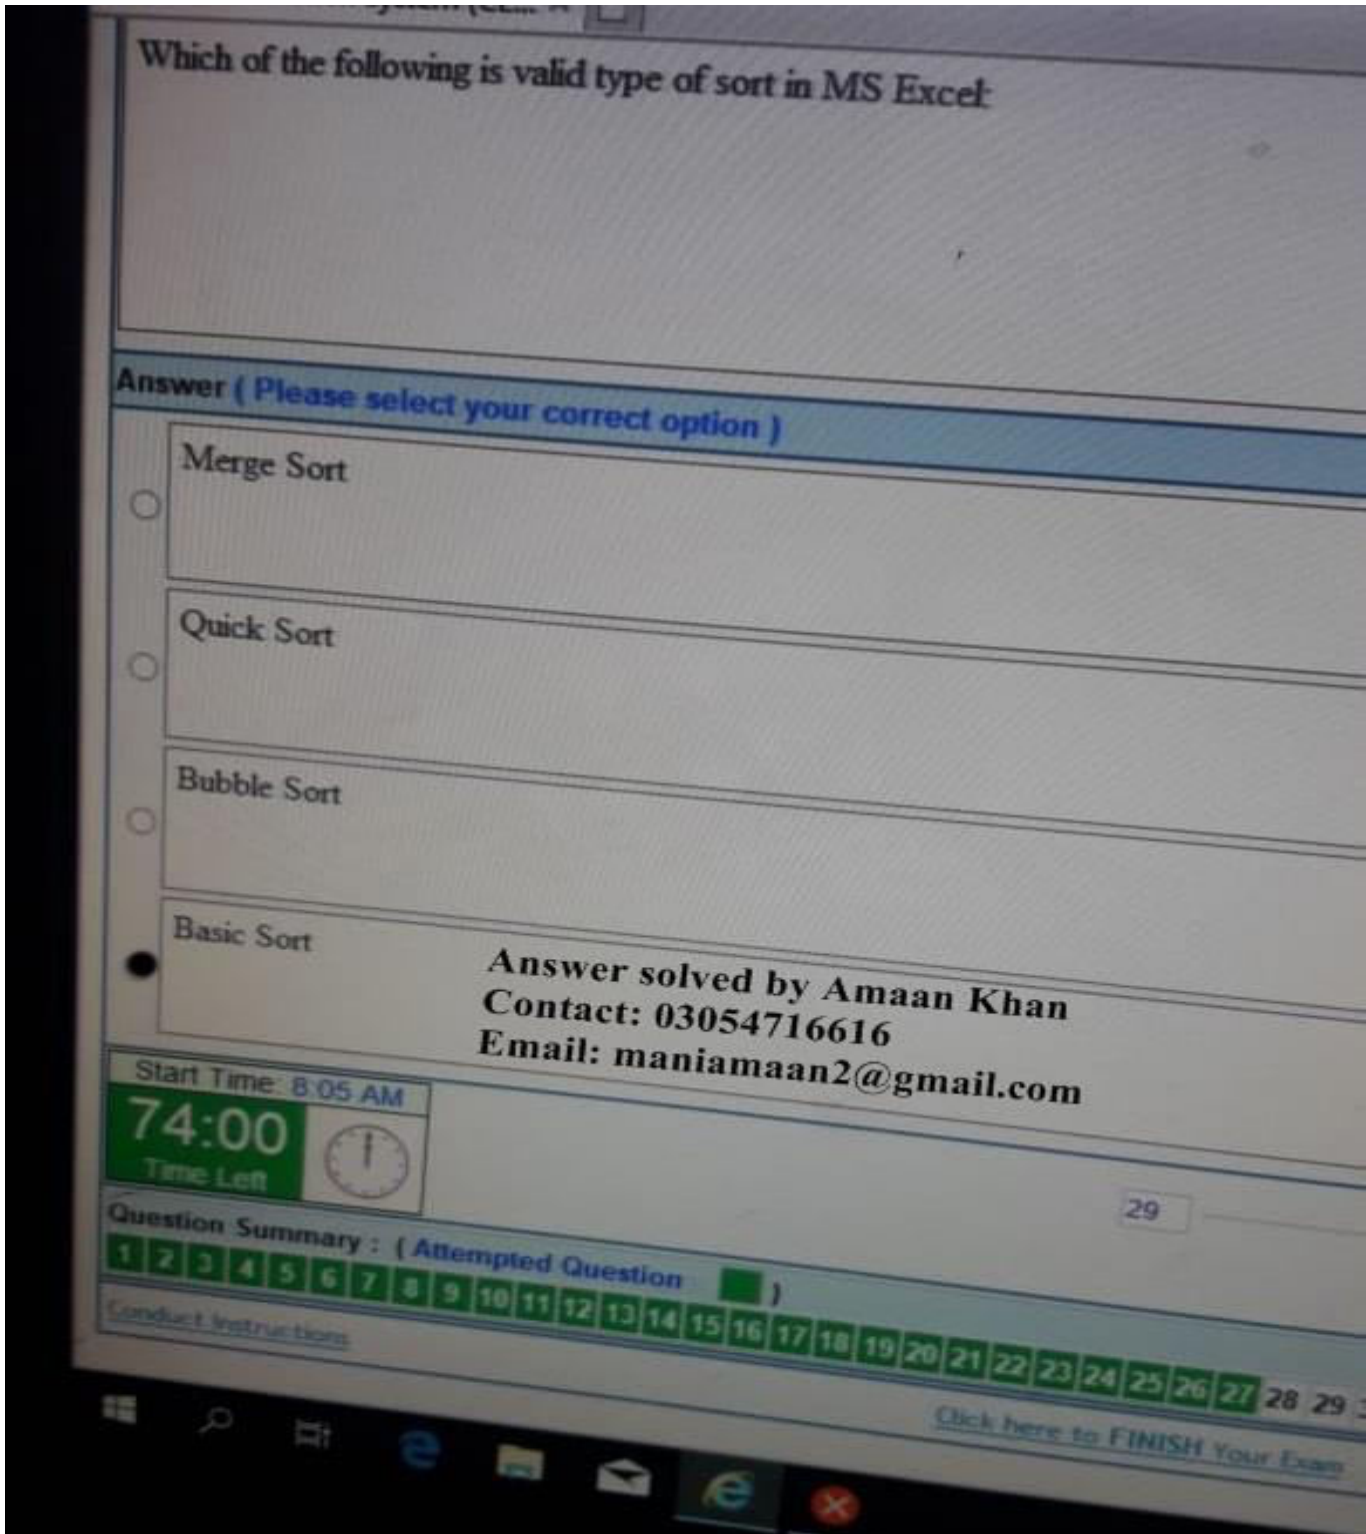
Which of the following is valid type of sort in MS Excel

Answer ( Please select your correct option )

Merge Sort

Quick Sort

Bubble Sort

Basic Sort

Answer solved by Amaan Khan
Contact: 03054716616
Email: maniamaan2@gmail.com

Start Time: 8:05 AM
74:00
Time Left

29

Question Summary : ( Attempted Question )
1 2 3 4 5 6 7 8 9 10 11 12 13 14 15 16 17 18 19 20 21 22 23 24 25 26 27 28 29

Conduct Instructions

Click here to FINISH Your Exam